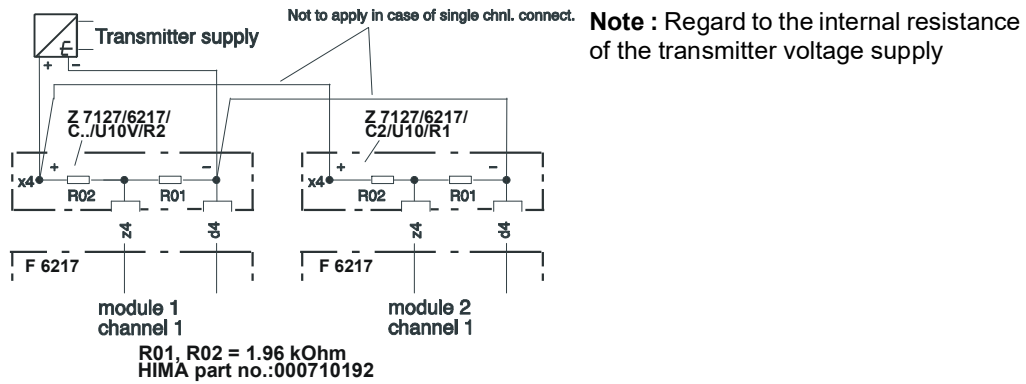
Transmitter supply

+ –

Not to apply in case of single chnl. connect.

**Note :** Regard to the internal resistance of the transmitter voltage supply

Z 7127/6217/ C../U10V/R2

x4 + –

R02 R01

z4 d4

F 6217

module 1 channel 1

Z 7127/6217/ C2/U10/R1

x4 + –

R02 R01

z4 d4

F 6217

module 2 channel 1

R01, R02 = 1.96 kOhm
HIMA part no.:000710192